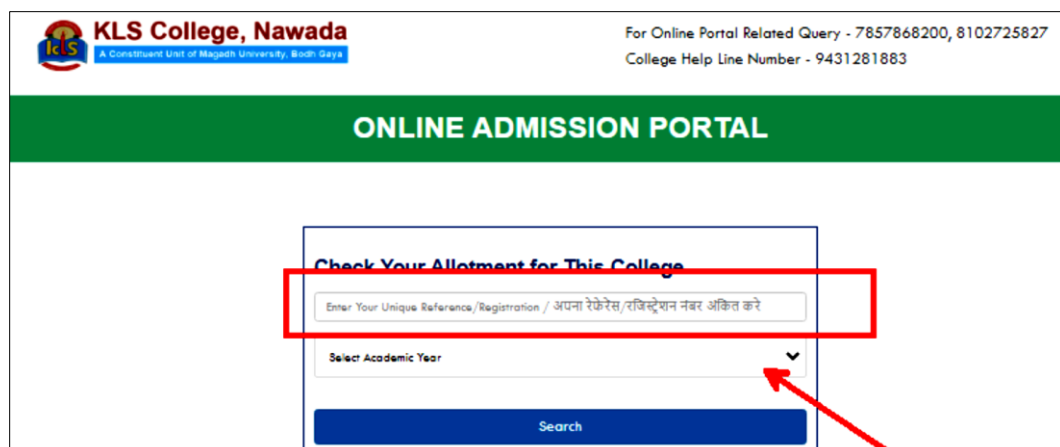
KLS College, Nawada
A Constituent Unit of Magadh University, Bodh Gaya

For Online Portal Related Query - 7857868200, 8102725827
College Help Line Number - 9431281883

ONLINE ADMISSION PORTAL

Check Your Allotment for This College

Enter Your Unique Reference/Registration / अपना रेफेरेंस/रजिस्ट्रेशन नंबर अंकित करे

Select Academic Year

Search